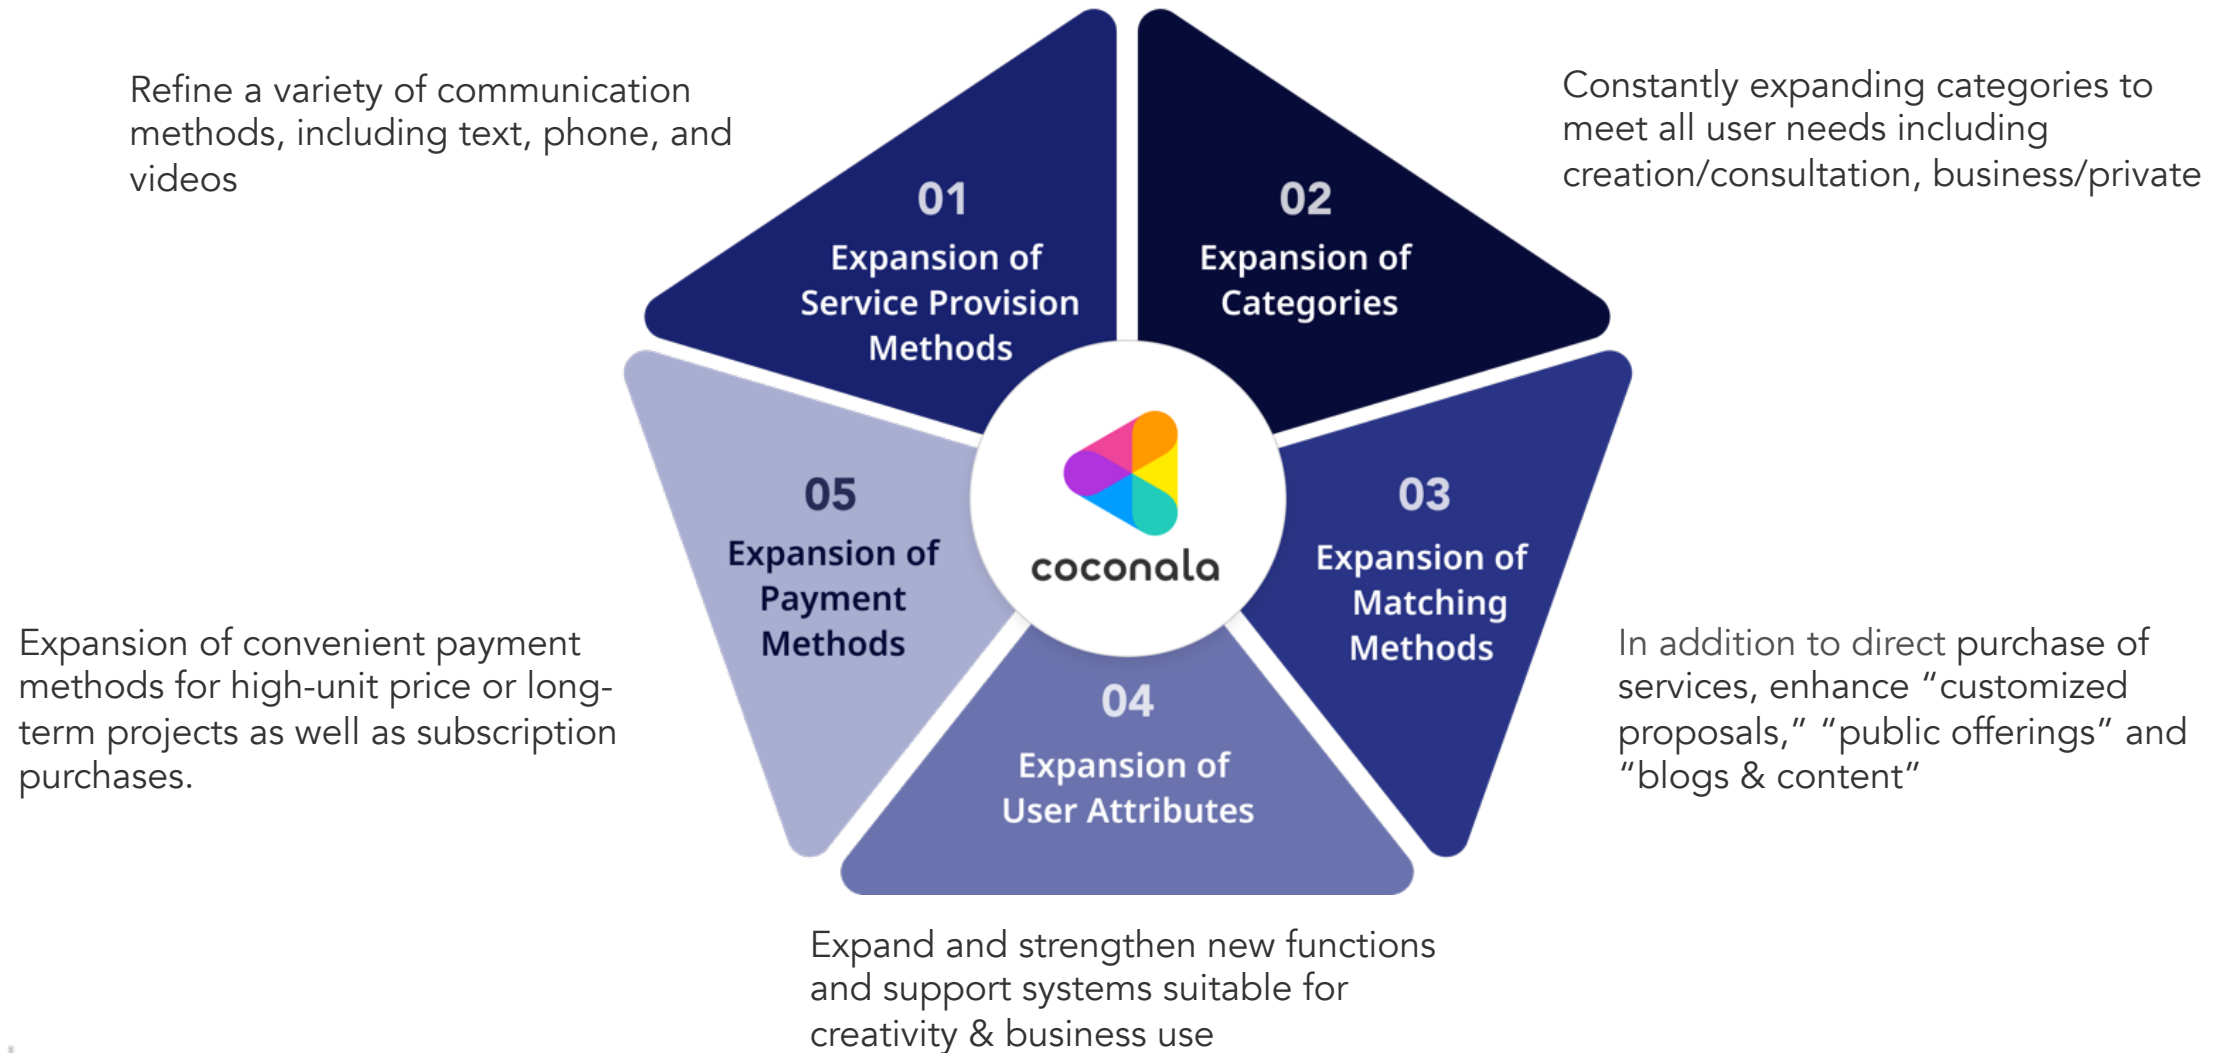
Refine a variety of communication methods, including text, phone, and videos

01
Expansion of Service Provision Methods

02
Expansion of Categories

Constantly expanding categories to meet all user needs including creation/consultation, business/private

05
Expansion of Payment Methods

coconala

03
Expansion of Matching Methods

Expansion of convenient payment methods for high-unit price or long-term projects as well as subscription purchases.

04
Expansion of User Attributes

In addition to direct purchase of services, enhance "customized proposals," "public offerings" and "blogs & content"

Expand and strengthen new functions and support systems suitable for creativity & business use